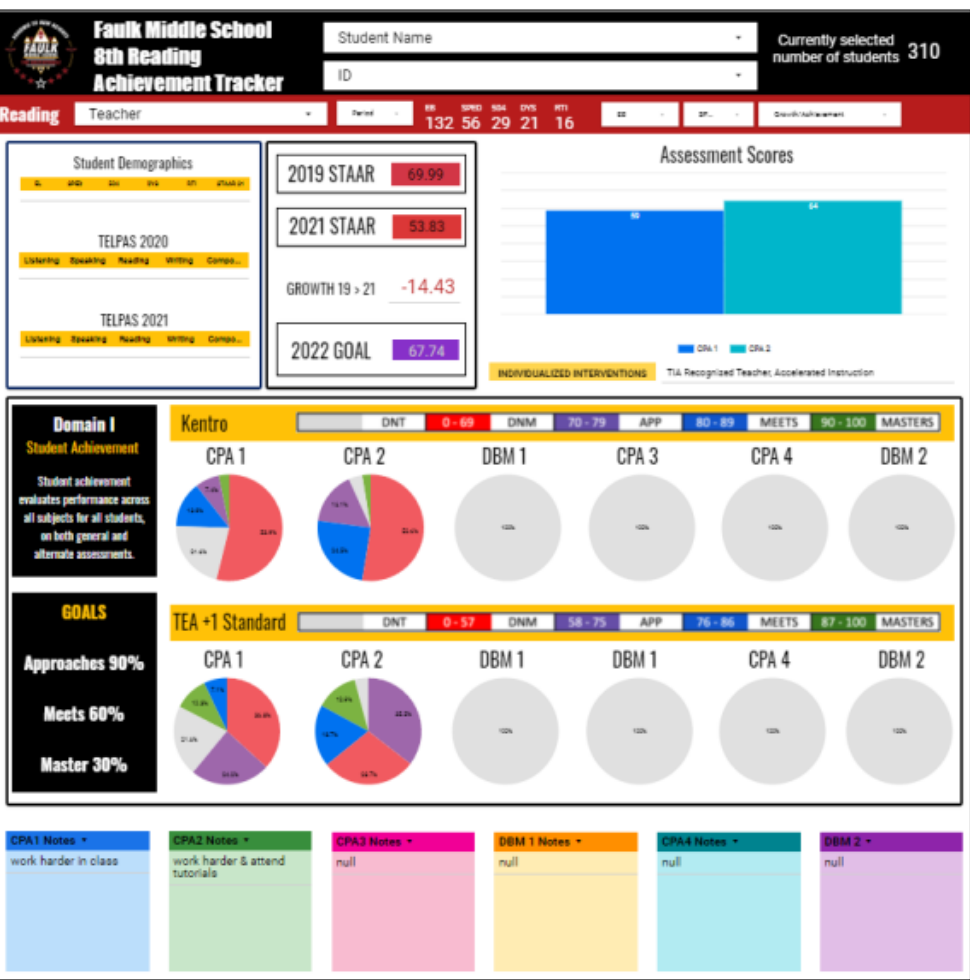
FAULK

Faulk Middle School 8th Reading Achievement Tracker

Student Name ▾

ID ▾

Currently selected number of students 310

Reading

Teacher ▾

Period ▾

EB 132

SPED 56

504 29

DYS 21

RTI 16

EB ▾

SP... ▾

Growth/Achievement ▾

Student Demographics

| EL | SPED | 504 | DYS | RTI | STAAR (A) |
|---|---|---|---|---|---|

TELPAS 2020

| Listening | Speaking | Reading | Writing | Compo... |
|---|---|---|---|---|

TELPAS 2021

| Listening | Speaking | Reading | Writing | Compo... |
|---|---|---|---|---|

2019 STAAR 69.99

2021 STAAR 53.83

GROWTH 19 > 21 -14.43

2022 GOAL 67.74

Assessment Scores

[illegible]

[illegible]

CPA 1 CPA 2

INDIVIDUALIZED INTERVENTIONS

TIA Recognized Teacher, Accelerated Instruction

Domain I

Student Achievement

Student achievement evaluates performance across all subjects for all students, on both general and alternate assessments.

Kentro

DNT 0 - 69 DNM 70 - 79 APP 80 - 89 MEETS 90 - 100 MASTERS

CPA 1 CPA 2 DBM 1 CPA 3 CPA 4 DBM 2

GOALS

Approaches 90%

Meets 60%

Master 30%

TEA +1 Standard

DNT 0 - 57 DNM 58 - 75 APP 76 - 86 MEETS 87 - 100 MASTERS

CPA 1 CPA 2 DBM 1 DBM 1 CPA 4 DBM 2

CPA1 Notes ▾
work harder in class

CPA2 Notes ▾
work harder & attend tutorials

CPA3 Notes ▾
null

DBM 1 Notes ▾
null

CPA4 Notes ▾
null

DBM 2 ▾
null